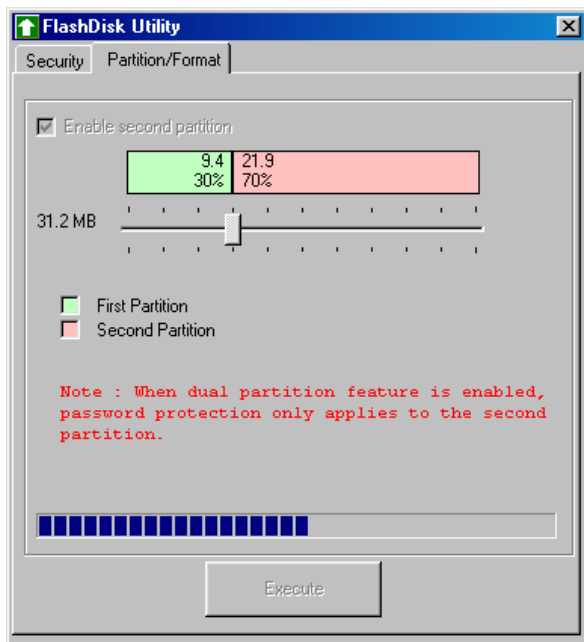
FlashDisk Utility

Security
Partition/Format

Enable second partition

9.4
30%
21.9
70%

31.2 MB

First Partition
Second Partition

Note : When dual partition feature is enabled, password protection only applies to the second partition.

Execute